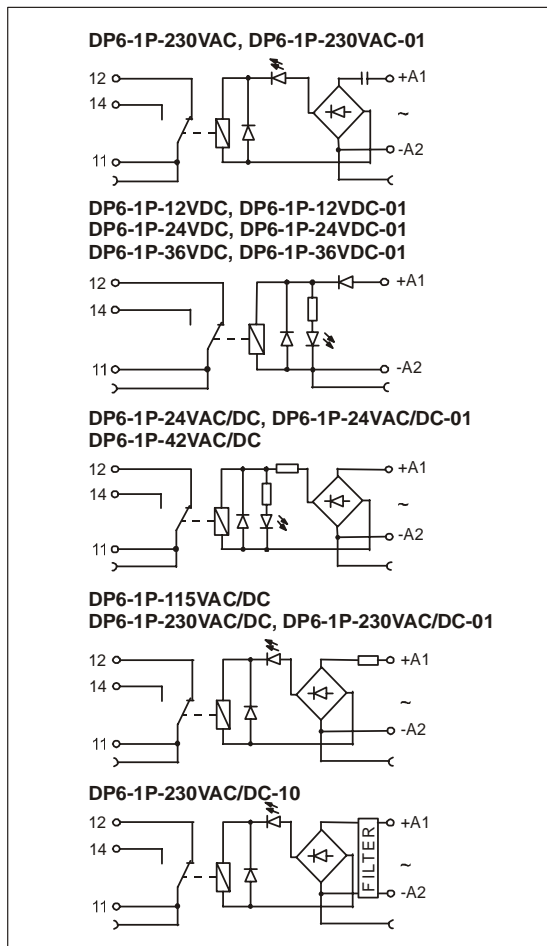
DP6-1P-230VAC, DP6-1P-230VAC-01

12
14
11
+A1
~
-A2

DP6-1P-12VDC, DP6-1P-12VDC-01
DP6-1P-24VDC, DP6-1P-24VDC-01
DP6-1P-36VDC, DP6-1P-36VDC-01

12
14
11
+A1
-A2

DP6-1P-24VAC/DC, DP6-1P-24VAC/DC-01
DP6-1P-42VAC/DC

12
14
11
+A1
~
-A2

DP6-1P-115VAC/DC
DP6-1P-230VAC/DC, DP6-1P-230VAC/DC-01

12
14
11
+A1
~
-A2

DP6-1P-230VAC/DC-10

12
14
11
FILTER
+A1
~
-A2